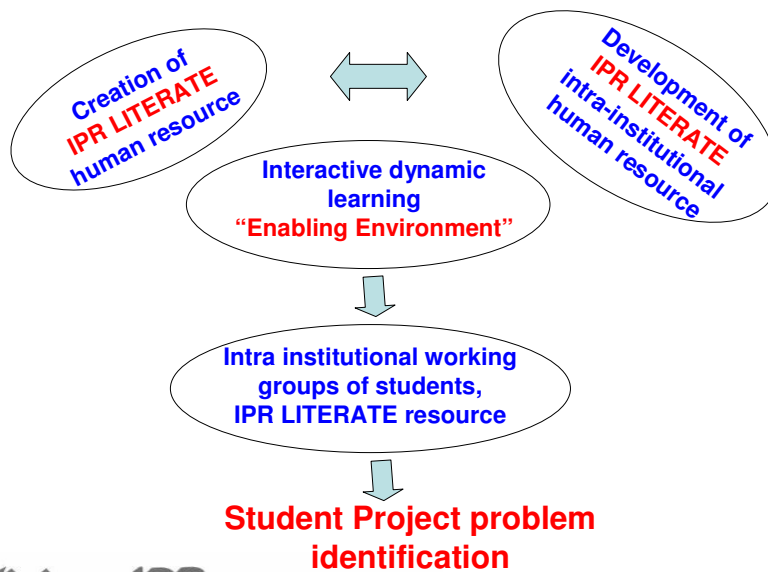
Creation of
IPR LITERATE
human resource

Development of
IPR LITERATE
intra-institutional
human resource

Interactive dynamic learning
"Enabling Environment"

Intra institutional working groups of students,
IPR LITERATE resource

Student Project problem identification